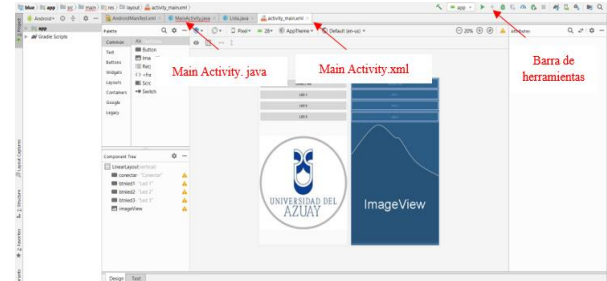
blue app src main res layout activity_main.xml

Android

app

Gradle Scripts

AndroidManifest.xml

MainActivity.java

Lista.java

activity_main.xml

Palette

Common

Text

Buttons

Widgets

Layouts

Containers

Google

Legacy

All

Button

Ima

Rec

<fra

Scrc

Switch

Pixel

28

AppTheme

Default (en-us)

20%

Main Activity. java

Main Activity.xml

Barra de herramientas

Component Tree

LinearLayout(vertical)

conectar "Conectar"

btnled1 "Led 1"

btnled2 "Led 2"

btnled3 "Led 3"

imageView

UNIVERSIDAD DEL AZUAY

ImageView

Design

Text

Project

Layout Captures

Structure

Favorites

Build Variants